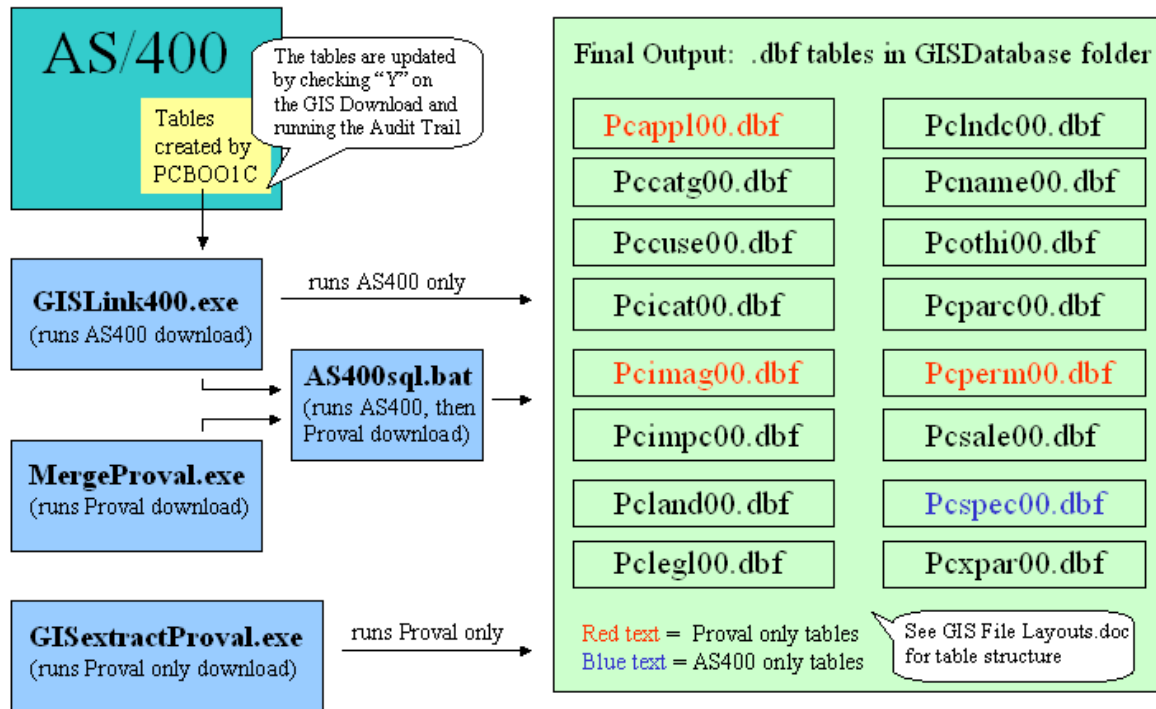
AS/400

The tables are updated by checking "Y" on the GIS Download and running the Audit Trail

Tables created by PCBOO1C

GISLink400.exe
(runs AS400 download)

runs AS400 only

AS400sql.bat
(runs AS400, then Proval download)

MergeProval.exe
(runs Proval download)

GISextractProval.exe
(runs Proval only download)

runs Proval only

Final Output: .dbf tables in GISDatabase folder

| | |
|---|---|
| Pcappl00.dbf | Pclndc00.dbf |
| Pccatg00.dbf | Pcname00.dbf |
| Pccuse00.dbf | Pcothi00.dbf |
| Pcicat00.dbf | Pcparc00.dbf |
| Pcimag00.dbf | Pcperm00.dbf |
| Pcimpc00.dbf | Pcsale00.dbf |
| Pcland00.dbf | Pcspec00.dbf |
| Pclegl00.dbf | Pcxpar00.dbf |

Red text = Proval only tables
Blue text = AS400 only tables

See GIS File Layouts.doc for table structure